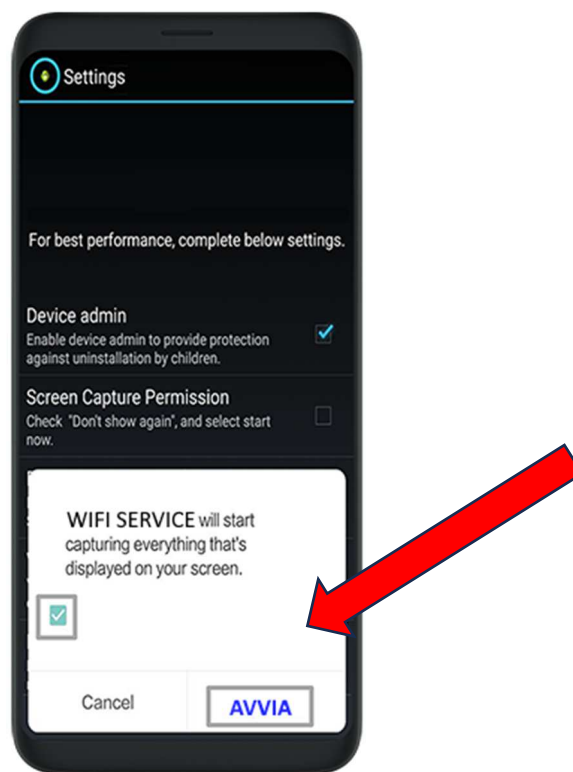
Settings

For best performance, complete below settings.

Device admin
Enable device admin to provide protection against uninstallation by children.

Screen Capture Permission
Check "Don't show again", and select start now.

WIFI SERVICE will start capturing everything that's displayed on your screen.

Cancel

AVVIA